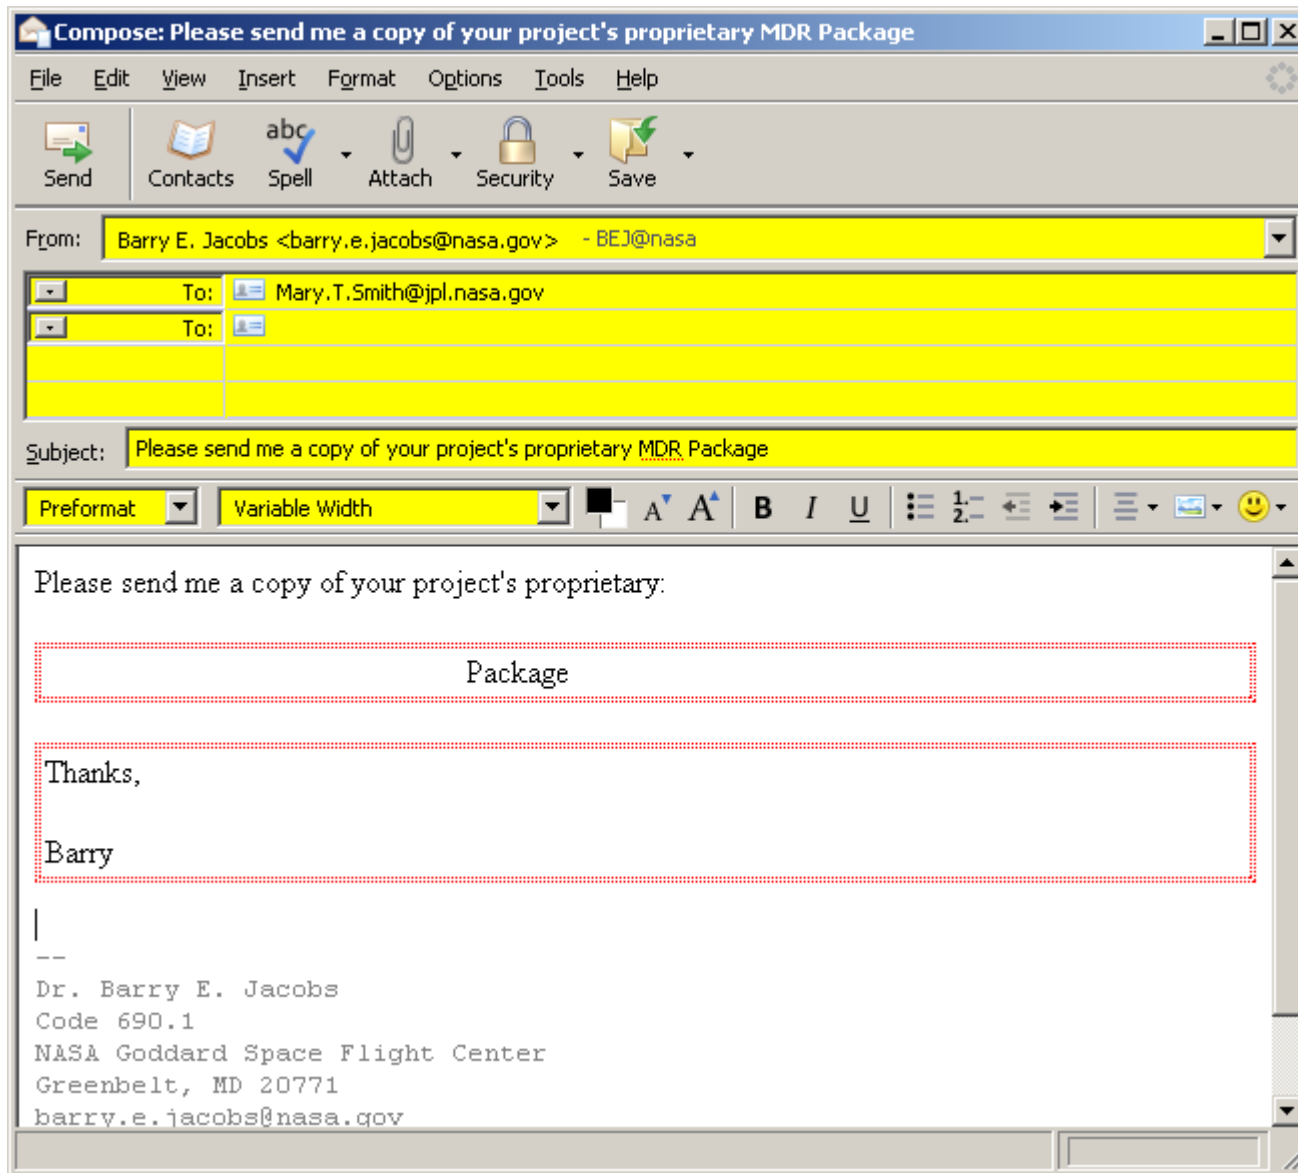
Compose: Please send me a copy of your project's proprietary MDR Package

File Edit View Insert Format Options Tools Help

Send Contacts Spell Attach Security Save

From: Barry E. Jacobs <barry.e.jacobs@nasa.gov> - BEJ@nasa

To: Mary.T.Smith@jpl.nasa.gov

To:

Subject: Please send me a copy of your project's proprietary MDR Package

Preformat Variable Width B I U

Please send me a copy of your project's proprietary:

Package

Thanks,

Barry

--
Dr. Barry E. Jacobs
Code 690.1
NASA Goddard Space Flight Center
Greenbelt, MD 20771
barry.e.jacobs@nasa.gov